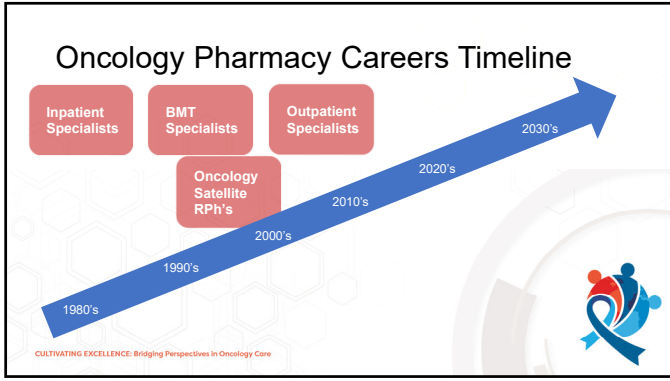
Oncology Pharmacy Careers Timeline

Inpatient Specialists

BMT Specialists

Outpatient Specialists

Oncology Satellite RPh's

1980's

1990's

2000's

2010's

2020's

2030's

CULTIVATING EXCELLENCE: Bridging Perspectives in Oncology Core